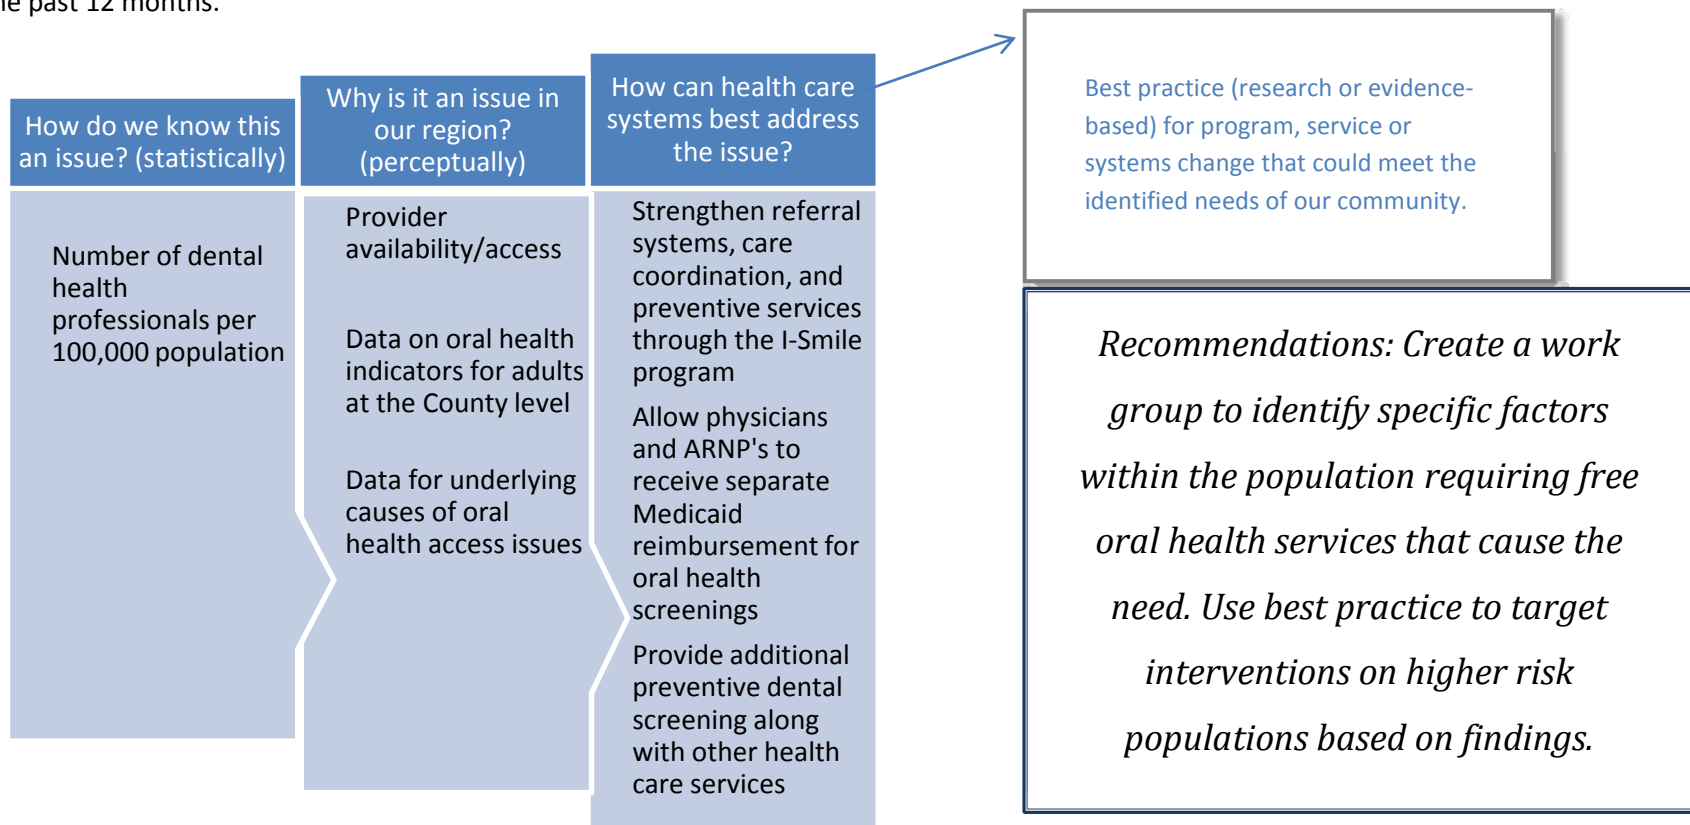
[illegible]e past 12 months.

How do we know this an issue? (statistically)

Number of dental health professionals per 100,000 population

Why is it an issue in our region? (perceptually)

Provider availability/access

Data on oral health indicators for adults at the County level

Data for underlying causes of oral health access issues

How can health care systems best address the issue?

Strengthen referral systems, care coordination, and preventive services through the I-Smile program

Allow physicians and ARNP's to receive separate Medicaid reimbursement for oral health screenings

Provide additional preventive dental screening along with other health care services

Best practice (research or evidence-based) for program, service or systems change that could meet the identified needs of our community.

*Recommendations: Create a work group to identify specific factors within the population requiring free oral health services that cause the need. Use best practice to target interventions on higher risk populations based on findings.*